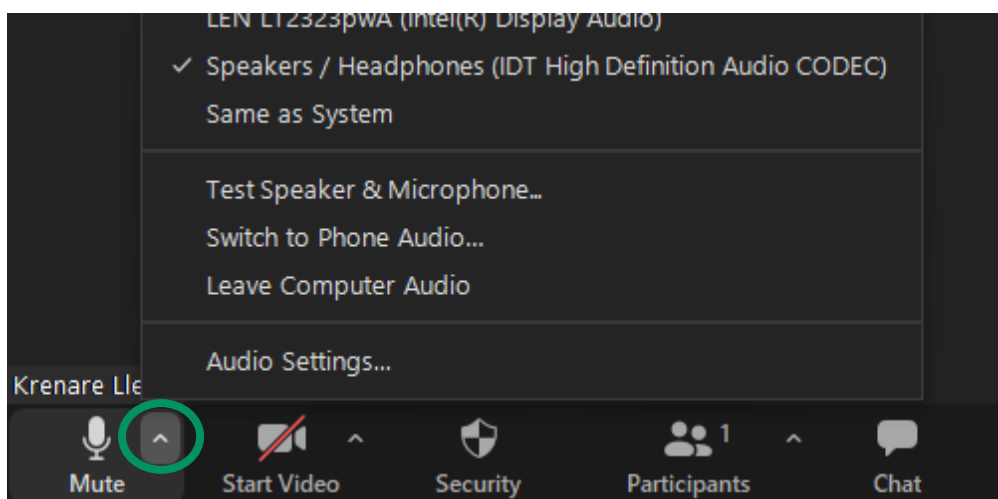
LEN LT2323pwA (Intel(R) Display Audio)
✓ Speakers / Headphones (IDT High Definition Audio CODEC)
Same as System

Test Speaker & Microphone...
Switch to Phone Audio...
Leave Computer Audio

Audio Settings...

Krenare Lle

Mute
Start Video
Security
1
Participants
Chat